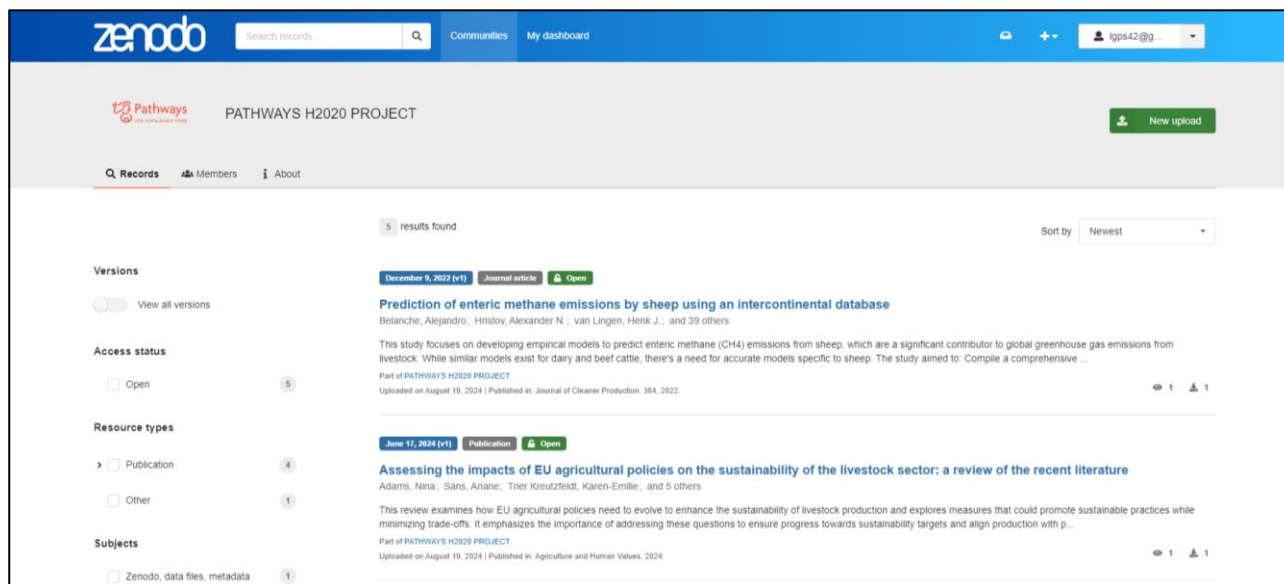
zenodo

Search records...

Communities My dashboard

lgps42@g...

Pathways

PATHWAYS H2020 PROJECT

New upload

Records Members About

5 results found

Sort by Newest

Versions

View all versions

Access status

Open 5

Resource types

Publication 4

Other 1

Subjects

Zenodo, data files, metadata 1

December 9, 2022 (v1) Journal article Open

Prediction of enteric methane emissions by sheep using an intercontinental database

Belanche, Alejandro; Hristov, Alexander N.; van Lingen, Henk J.; and 39 others

This study focuses on developing empirical models to predict enteric methane (CH4) emissions from sheep, which are a significant contributor to global greenhouse gas emissions from livestock. While similar models exist for dairy and beef cattle, there's a need for accurate models specific to sheep. The study aimed to: Compile a comprehensive ...

Part of PATHWAYS H2020 PROJECT

Uploaded on August 19, 2024 | Published in: Journal of Cleaner Production, 384, 2022.

1 1

June 17, 2024 (v1) Publication Open

Assessing the impacts of EU agricultural policies on the sustainability of the livestock sector: a review of the recent literature

Adams, Nina; Sans, Ariane; Trier Kreutzfeldt, Karen-Emilie; and 5 others

This review examines how EU agricultural policies need to evolve to enhance the sustainability of livestock production and explores measures that could promote sustainable practices while minimizing trade-offs. It emphasizes the importance of addressing these questions to ensure progress towards sustainability targets and align production with p...

Part of PATHWAYS H2020 PROJECT

Uploaded on August 19, 2024 | Published in: Agriculture and Human Values, 2024.

1 1